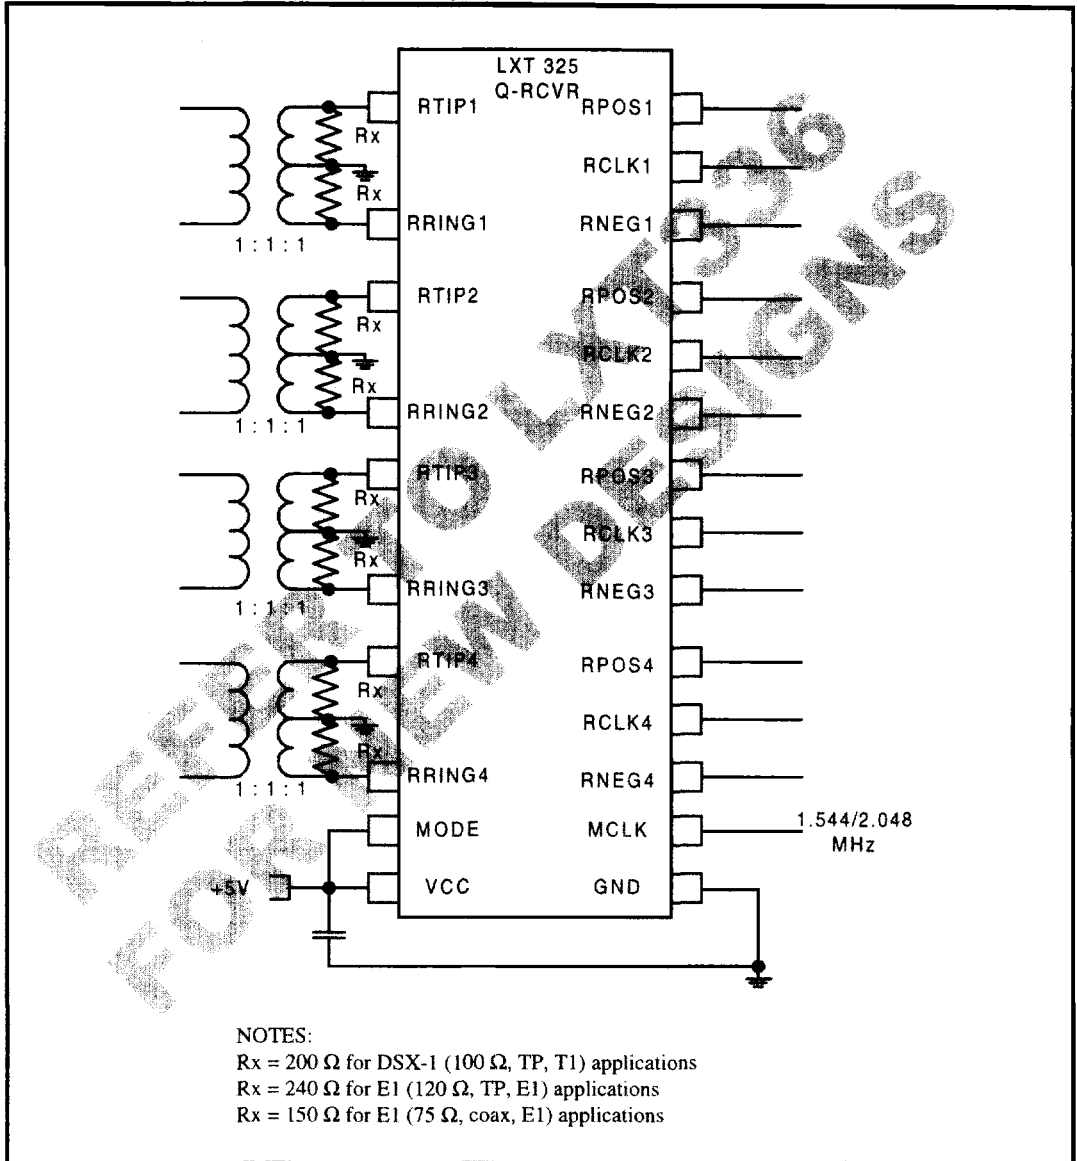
LXT 325
Q-RCVR

RTIP1
Rx
Rx
RRING1
1 : 1 : 1

RTIP2
Rx
Rx
RRING2
1 : 1 : 1

RTIP3
Rx
Rx
RRING3
1 : 1 : 1

RTIP4
Rx
Rx
RRING4
1 : 1 : 1

MODE
+5V
VCC

RPOS1
RCLK1
RNEG1
RPOS2
RCLK2
RNEG2
RPOS3
RCLK3
RNEG3
RPOS4
RCLK4
RNEG4
MCLK
1.544/2.048 MHz
GND

REFER TO LXT336 FOR NEW DESIGNS

NOTES:
Rx = 200 Ω for DSX-1 (100 Ω, TP, T1) applications
Rx = 240 Ω for E1 (120 Ω, TP, E1) applications
Rx = 150 Ω for E1 (75 Ω, coax, E1) applications